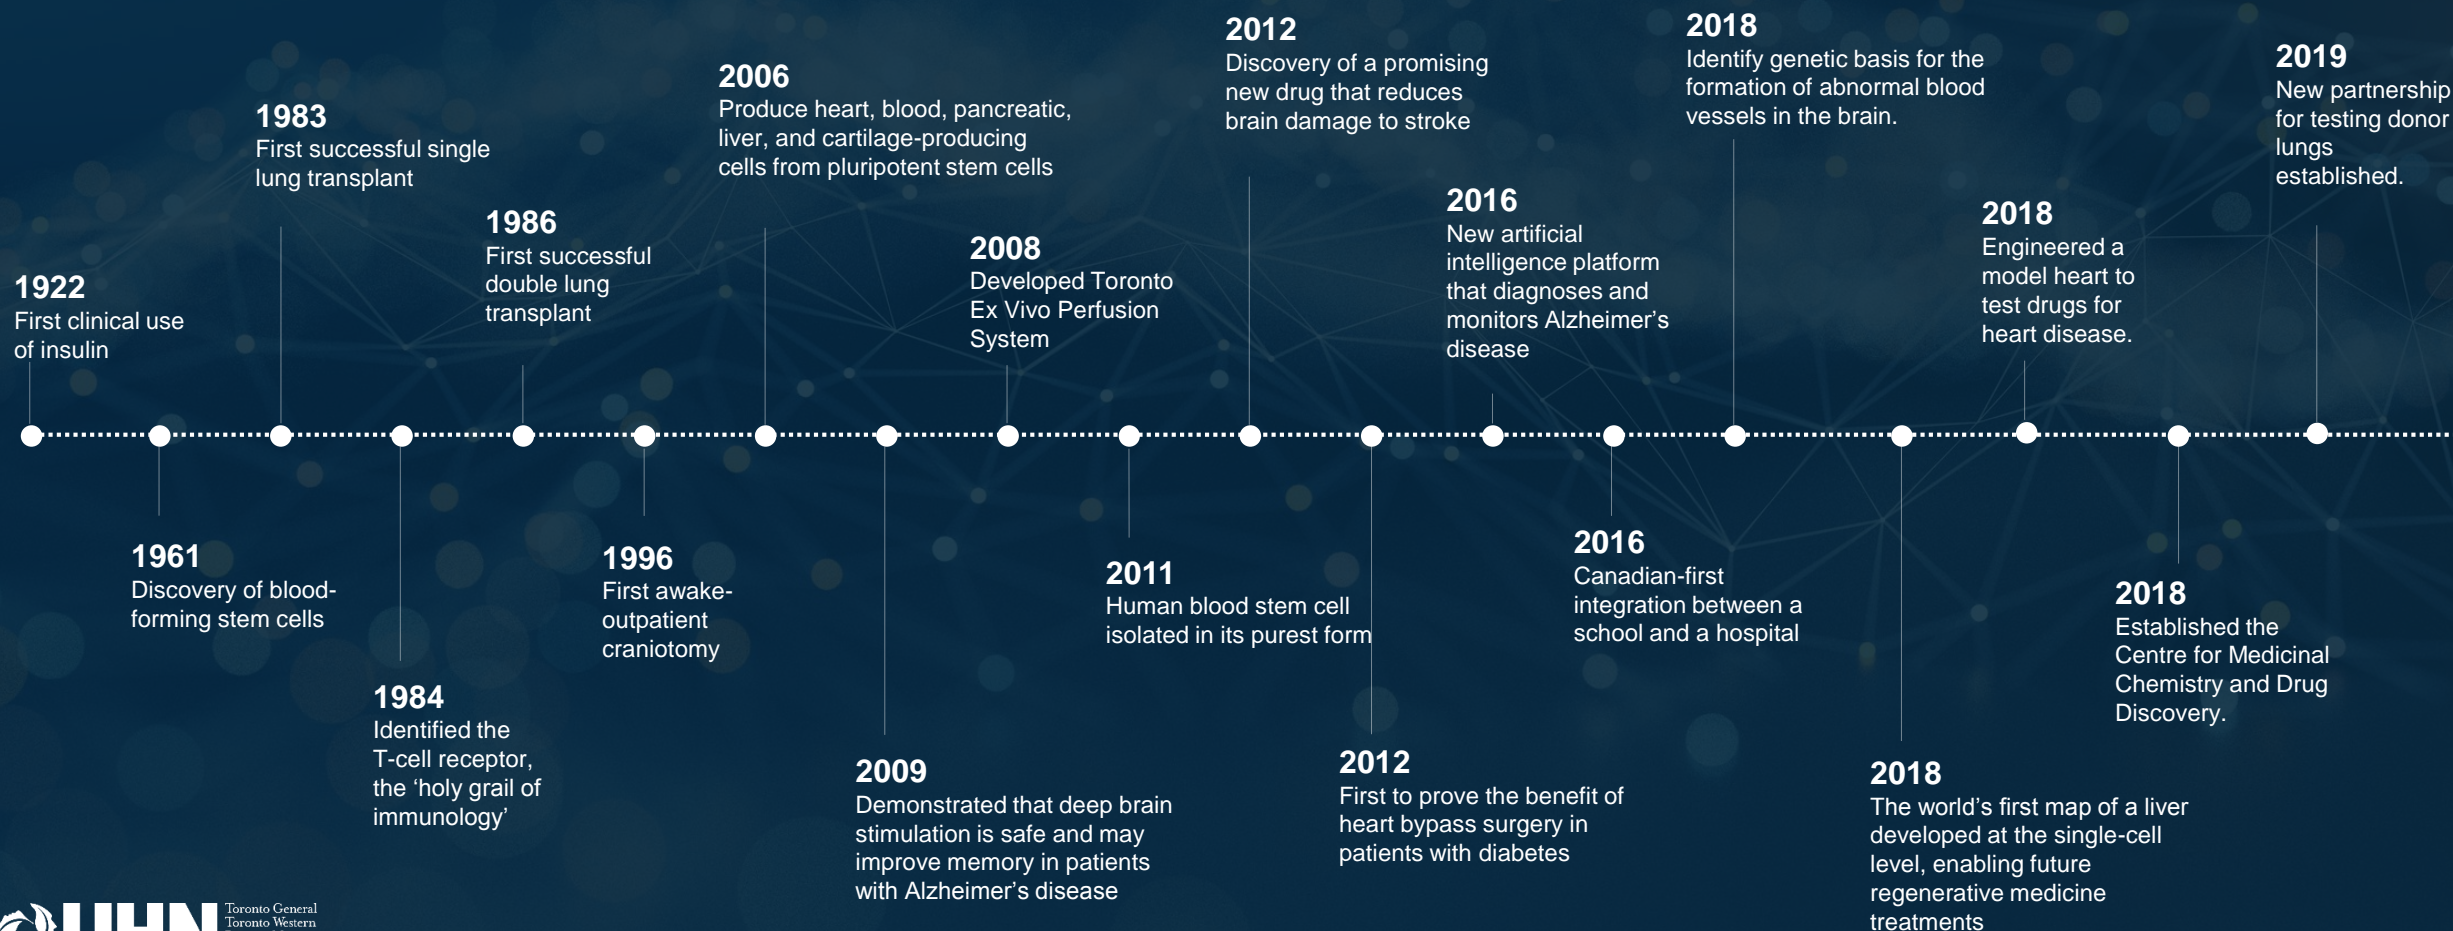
1922
First clinical use of insulin

1961
Discovery of blood-forming stem cells

1983
First successful single lung transplant

1984
Identified the T-cell receptor, the ‘holy grail of immunology’

1986
First successful double lung transplant

1996
First awake-outpatient craniotomy

2006
Produce heart, blood, pancreatic, liver, and cartilage-producing cells from pluripotent stem cells

2009
Demonstrated that deep brain stimulation is safe and may improve memory in patients with Alzheimer’s disease

2008
Developed Toronto Ex Vivo Perfusion System

2011
Human blood stem cell isolated in its purest form

2012
Discovery of a promising new drug that reduces brain damage to stroke

2012
First to prove the benefit of heart bypass surgery in patients with diabetes

2016
New artificial intelligence platform that diagnoses and monitors Alzheimer’s disease

2016
Canadian-first integration between a school and a hospital

2018
Identify genetic basis for the formation of abnormal blood vessels in the brain.

2018
The world’s first map of a liver developed at the single-cell level, enabling future regenerative medicine treatments

2018
Engineered a model heart to test drugs for heart disease.

2018
Established the Centre for Medicinal Chemistry and Drug Discovery.

2019
New partnership for testing donor lungs established.

UHN Toronto General Toronto Western